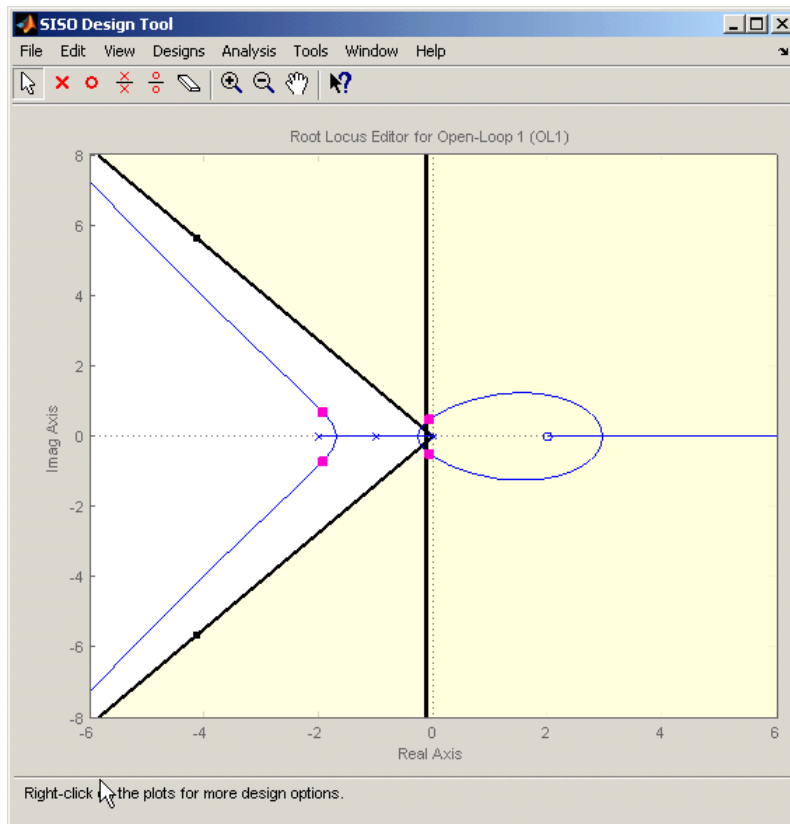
SISO Design Tool

File Edit View Designs Analysis Tools Window Help

Root Locus Editor for Open-Loop 1 (OL1)

8
6
4
2
0
-2
-4
-6
-8

Imag Axis

-6 -4 -2 0 2 4 6

Real Axis

Right-click the plots for more design options.